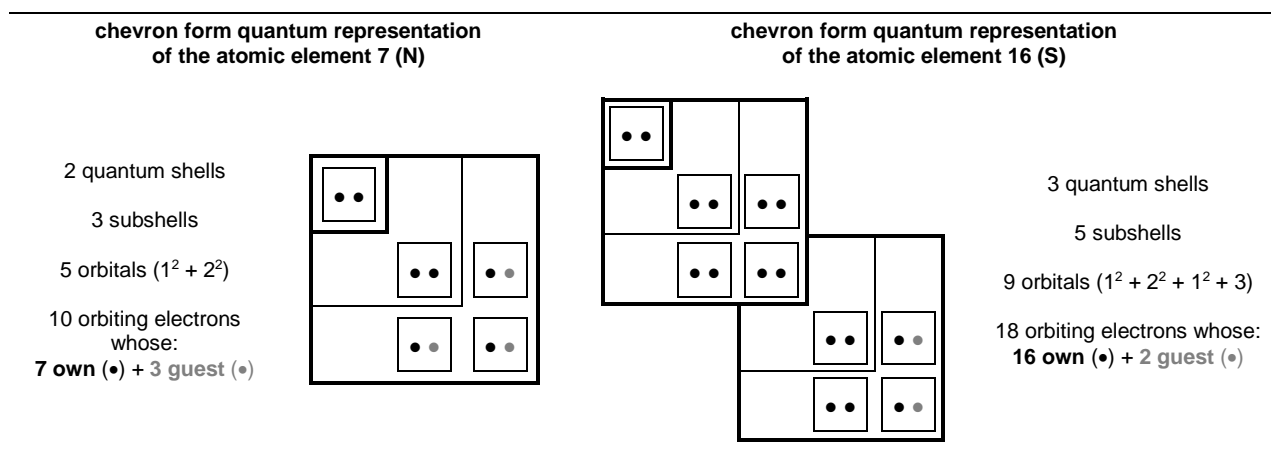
chevron form quantum representation of the atomic element 7 (N)

2 quantum shells

3 subshells

5 orbitals ($1^2 + 2^2$)

10 orbiting electrons whose:
**7 own** (•) + **3 guest** (•)

chevron form quantum representation of the atomic element 16 (S)

3 quantum shells

5 subshells

9 orbitals ($1^2 + 2^2 + 1^2 + 3$)

18 orbiting electrons whose:
**16 own** (•) + **2 guest** (•)